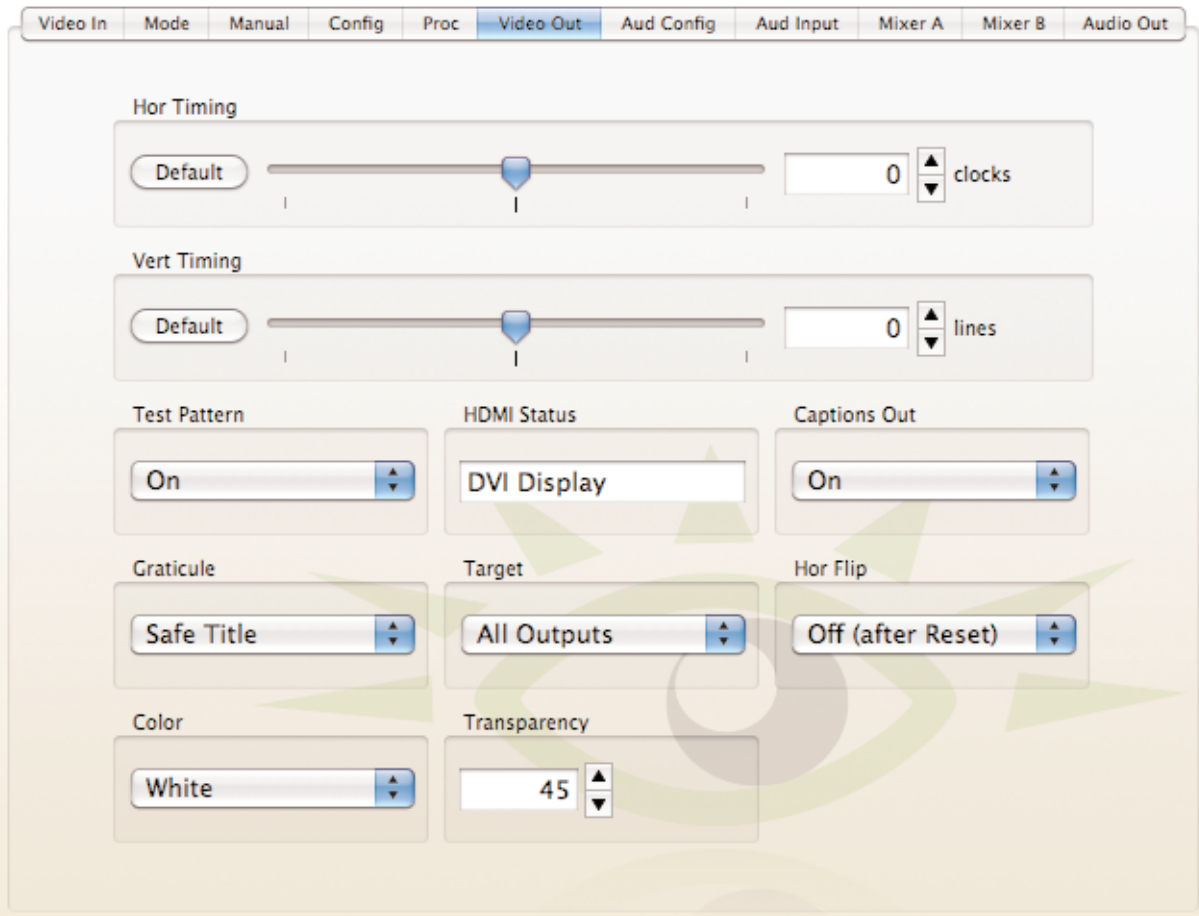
Video In | Mode | Manual | Config | Proc | Video Out | Aud Config | Aud Input | Mixer A | Mixer B | Audio Out

Hor Timing

Default

0 clocks

Vert Timing

Default

0 lines

Test Pattern

On

HDMI Status

DVI Display

Captions Out

On

Graticule

Safe Title

Target

All Outputs

Hor Flip

Off (after Reset)

Color

White

Transparency

45